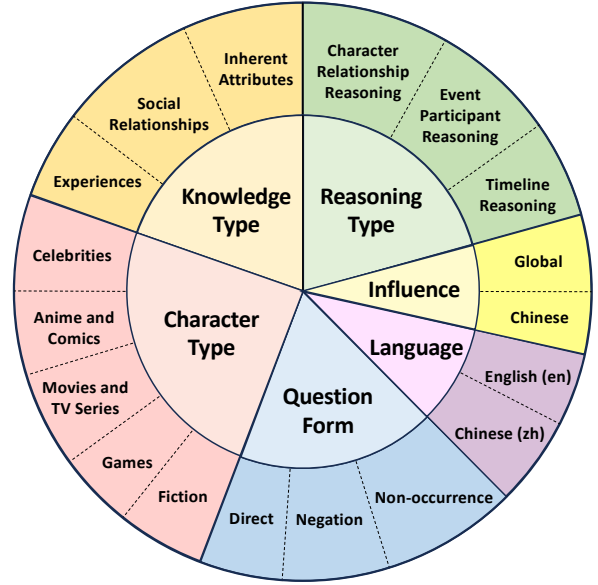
Knowledge Type

Inherent Attributes

Social Relationships

Experiences

Reasoning Type

Character Relationship Reasoning

Event Participant Reasoning

Timeline Reasoning

Influence

Global

Chinese

Language

English (en)

Chinese (zh)

Question Form

Non-occurrence

Negation

Direct

Character Type

Celebrities

Anime and Comics

Movies and TV Series

Games

Fiction